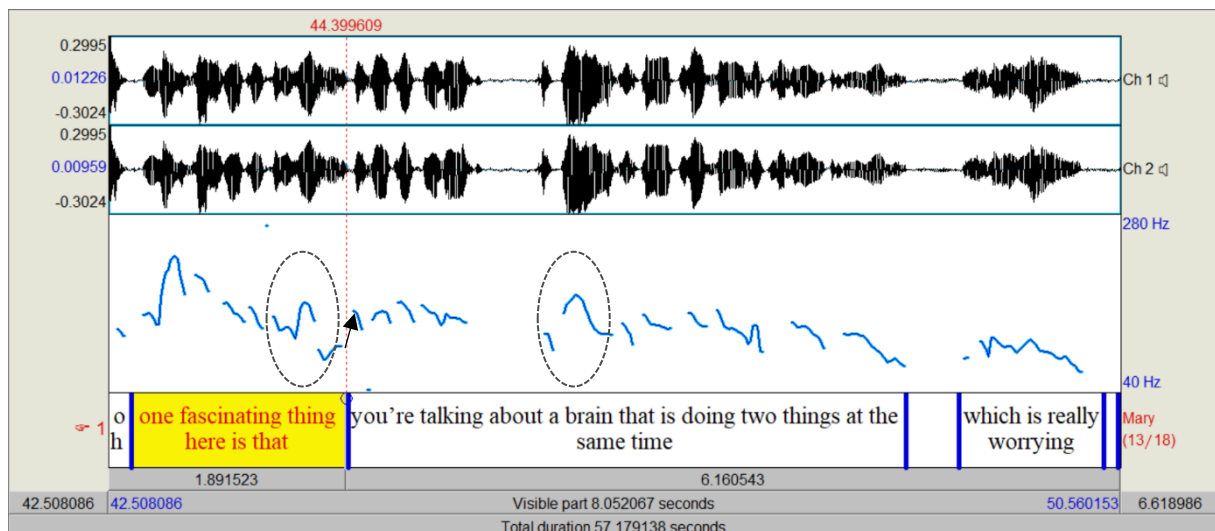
44.399609

0.2995
0.01226
-0.3024
Ch 1

0.2995
0.00959
-0.3024
Ch 2

280 Hz

40 Hz

1

| o h | one fascinating thing here is that | you're talking about a brain that is doing two things at the same time | | which is really worrying | |
|---|---|---|---|---|---|

Mary (13/18)

1.891523
6.160543

42.508086 42.508086 Visible part 8.052067 seconds 50.560153 6.618986

Total duration 57.179138 seconds